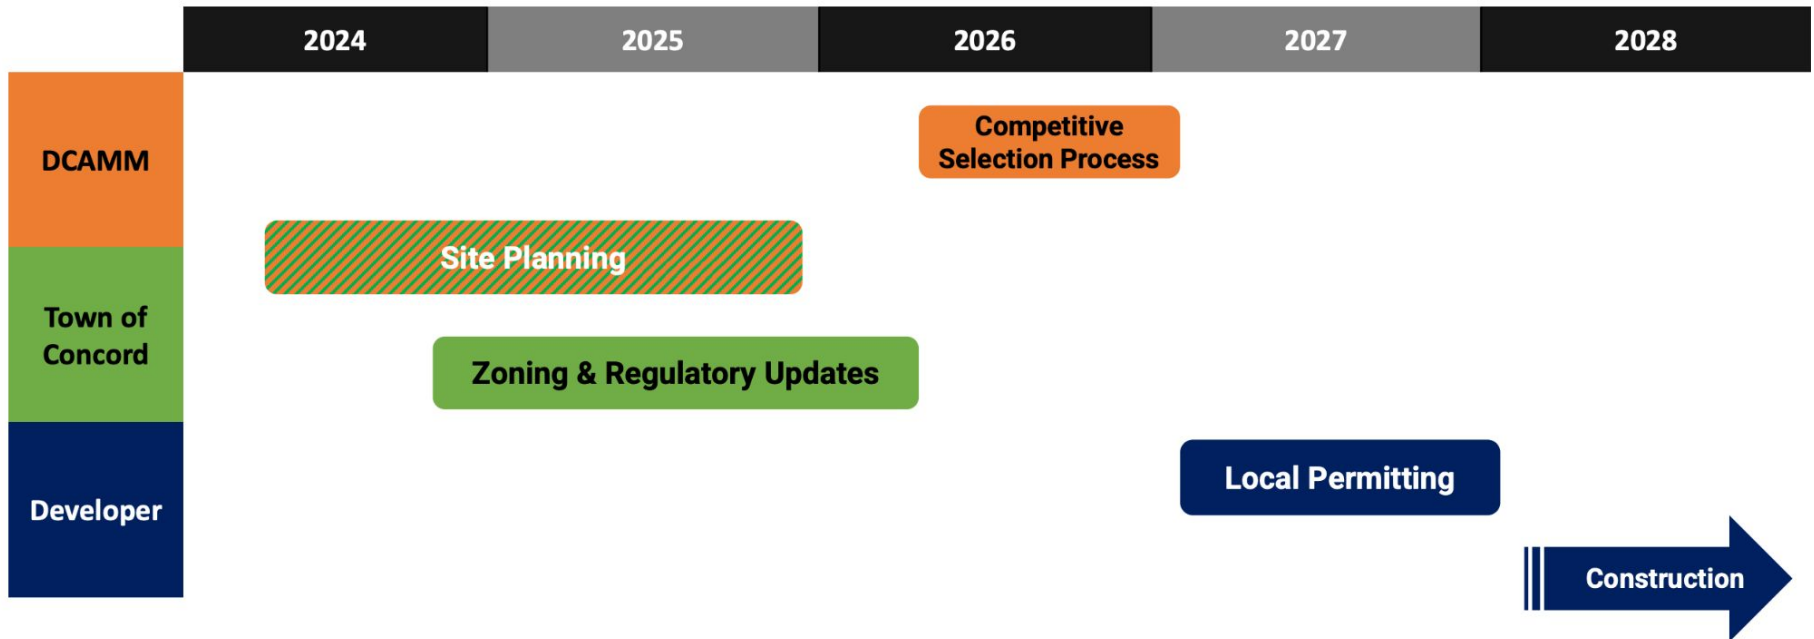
| | 2024 | 2025 | 2026 | 2027 | 2028 |
|---|---|---|---|---|---|

DCAMM

Competitive Selection Process

Site Planning

Town of Concord

Zoning & Regulatory Updates

Developer

Local Permitting

Construction